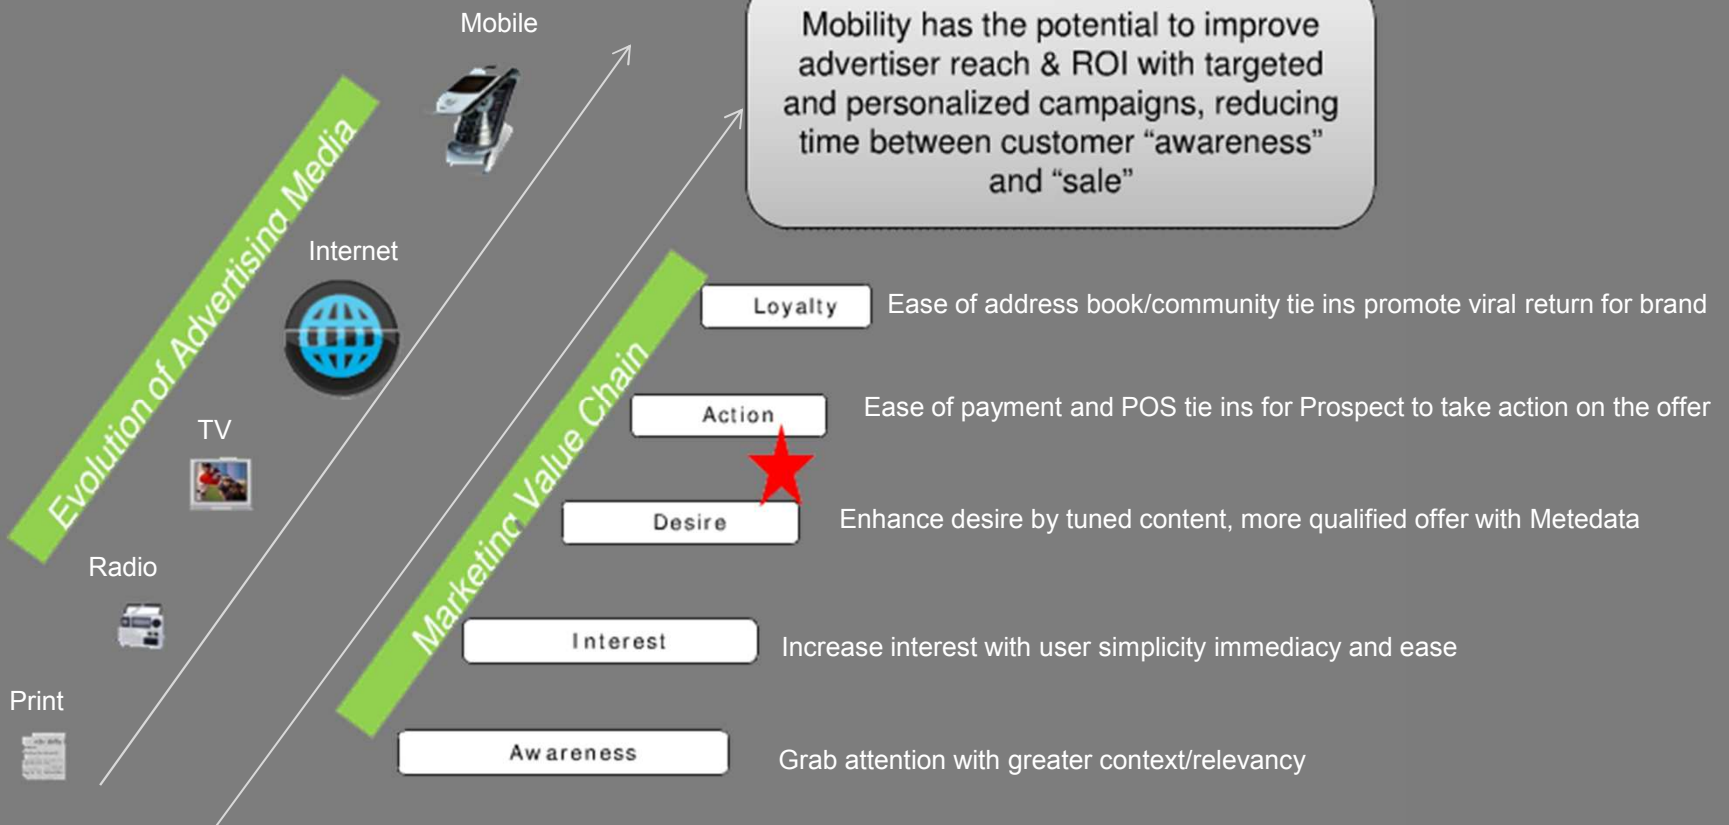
Mobile

Mobility has the potential to improve advertiser reach & ROI with targeted and personalized campaigns, reducing time between customer “awareness” and “sale”

Evolution of Advertising Media

Internet

TV

Radio

Print

Marketing Value Chain

Loyalty
Ease of address book/community tie ins promote viral return for brand

Action
Ease of payment and POS tie ins for Prospect to take action on the offer

Desire
Enhance desire by tuned content, more qualified offer with Metedata

Interest
Increase interest with user simplicity immediacy and ease

Awareness
Grab attention with greater context/relevancy